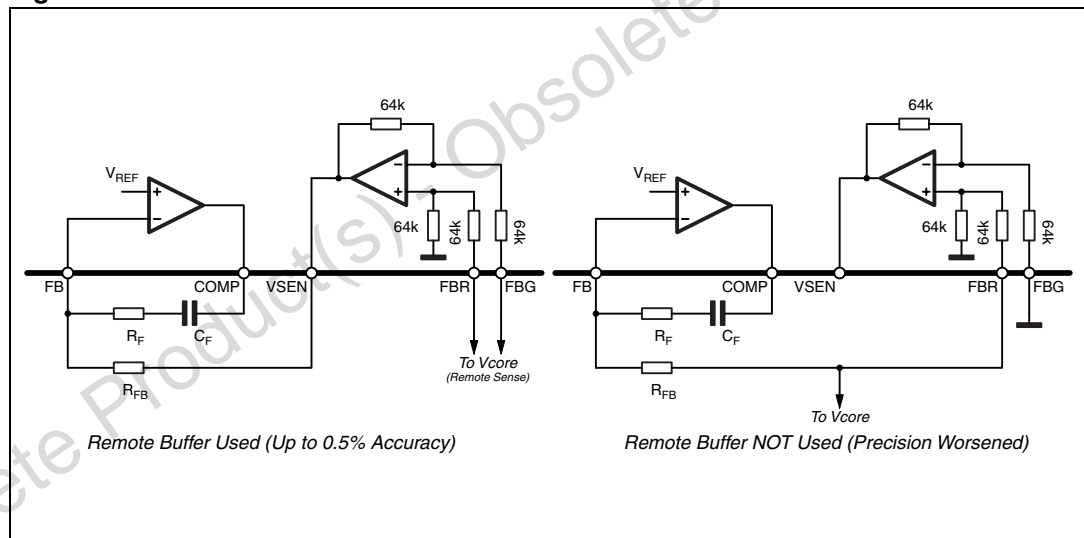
64k

$V_{REF}$

64k

64k

64k

FB

COMP

VSEN

FBR

FBG

$R_F$

$C_F$

$R_{FB}$

To Vcore
(Remote Sense)

Remote Buffer Used (Up to 0.5% Accuracy)

64k

$V_{REF}$

64k

64k

64k

FB

COMP

VSEN

FBR

FBG

$R_F$

$C_F$

$R_{FB}$

To Vcore

Remote Buffer NOT Used (Precision Worsened)

Obsolete Product(s) - Obsolete